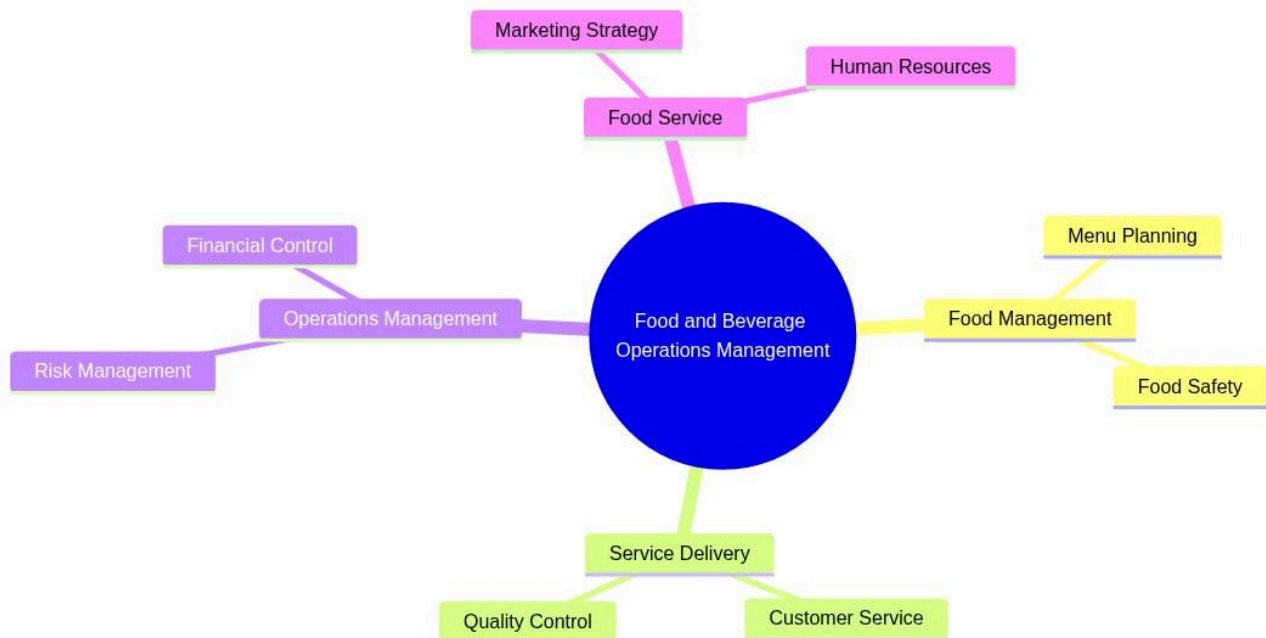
Food and Beverage Operations Management

Food Service

Marketing Strategy

Human Resources

Food Management

Menu Planning

Food Safety

Service Delivery

Quality Control

Customer Service

Operations Management

Financial Control

Risk Management